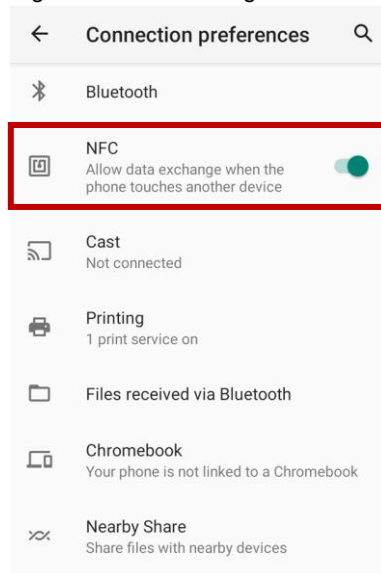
Connection preferences

Bluetooth

NFC
Allow data exchange when the phone touches another device

Cast
Not connected

Printing
1 print service on

Files received via Bluetooth

Chromebook
Your phone is not linked to a Chromebook

Nearby Share
Share files with nearby devices